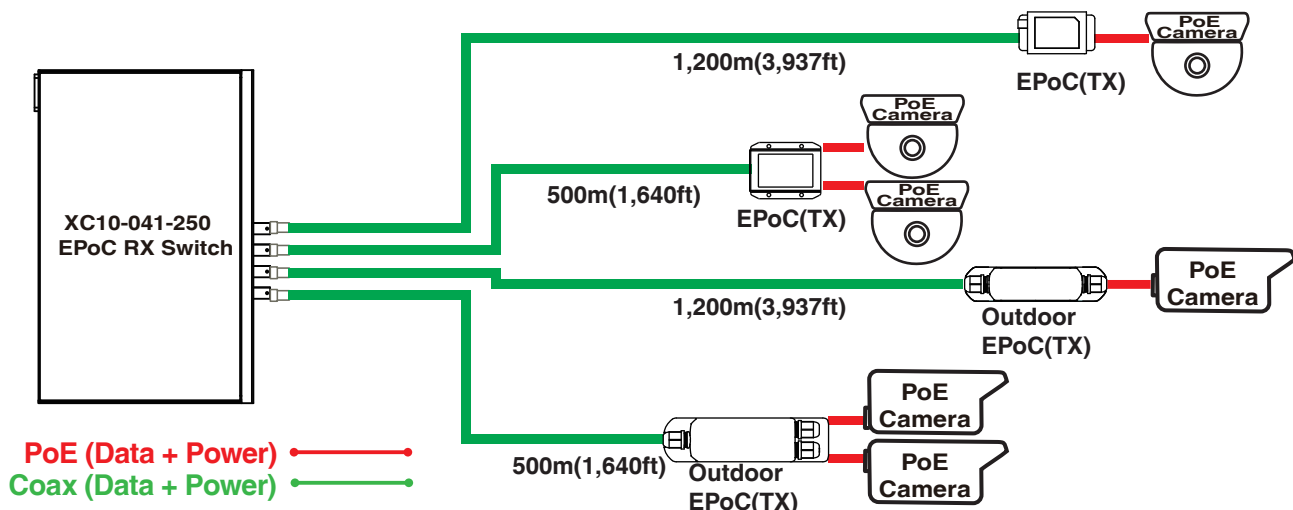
PoE Camera

1,200m(3,937ft)

EPoC(TX)

PoE Camera

PoE Camera

500m(1,640ft)

EPoC(TX)

XC10-041-250
EPoC RX Switch

PoE Camera

1,200m(3,937ft)

Outdoor EPoC(TX)

PoE Camera

PoE Camera

500m(1,640ft)

Outdoor EPoC(TX)

PoE (Data + Power)
Coax (Data + Power)